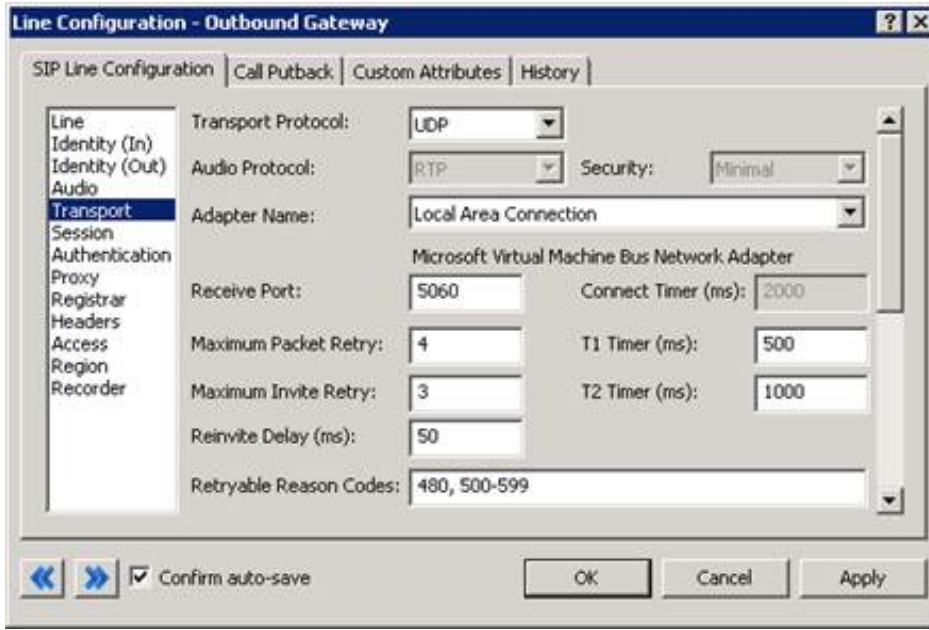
Line Configuration - Outbound Gateway

SIP Line Configuration | Call Putback | Custom Attributes | History

Line
Identity (In)
Identity (Out)
Audio
Transport
Session
Authentication
Proxy
Registrar
Headers
Access
Region
Recorder

Transport Protocol: UDP

Audio Protocol: RTP

Security: Minimal

Adapter Name: Local Area Connection

Microsoft Virtual Machine Bus Network Adapter

Receive Port: 5060

Connect Timer (ms): 2000

Maximum Packet Retry: 4

T1 Timer (ms): 500

Maximum Invite Retry: 3

T2 Timer (ms): 1000

Reinvite Delay (ms): 50

Retryable Reason Codes: 480, 500-599

Confirm auto-save

OK

Cancel

Apply